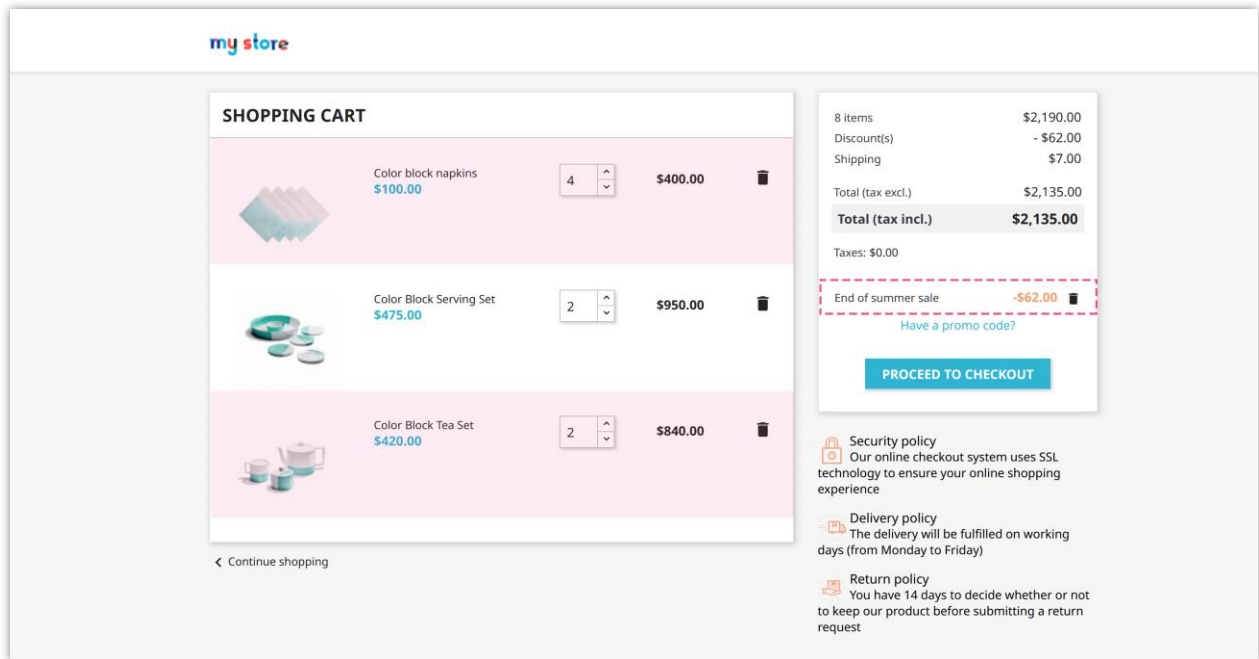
my store

SHOPPING CART

Color block napkins
$100.00
4
$400.00

Color Block Serving Set
$475.00
2
$950.00

Color Block Tea Set
$420.00
2
$840.00

‹ Continue shopping

8 items $2,190.00
Discount(s) - $62.00
Shipping $7.00

Total (tax excl.) $2,135.00
Total (tax incl.) $2,135.00

Taxes: $0.00

End of summer sale -$62.00

Have a promo code?

PROCEED TO CHECKOUT

Security policy
Our online checkout system uses SSL technology to ensure your online shopping experience

Delivery policy
The delivery will be fulfilled on working days (from Monday to Friday)

Return policy
You have 14 days to decide whether or not to keep our product before submitting a return request